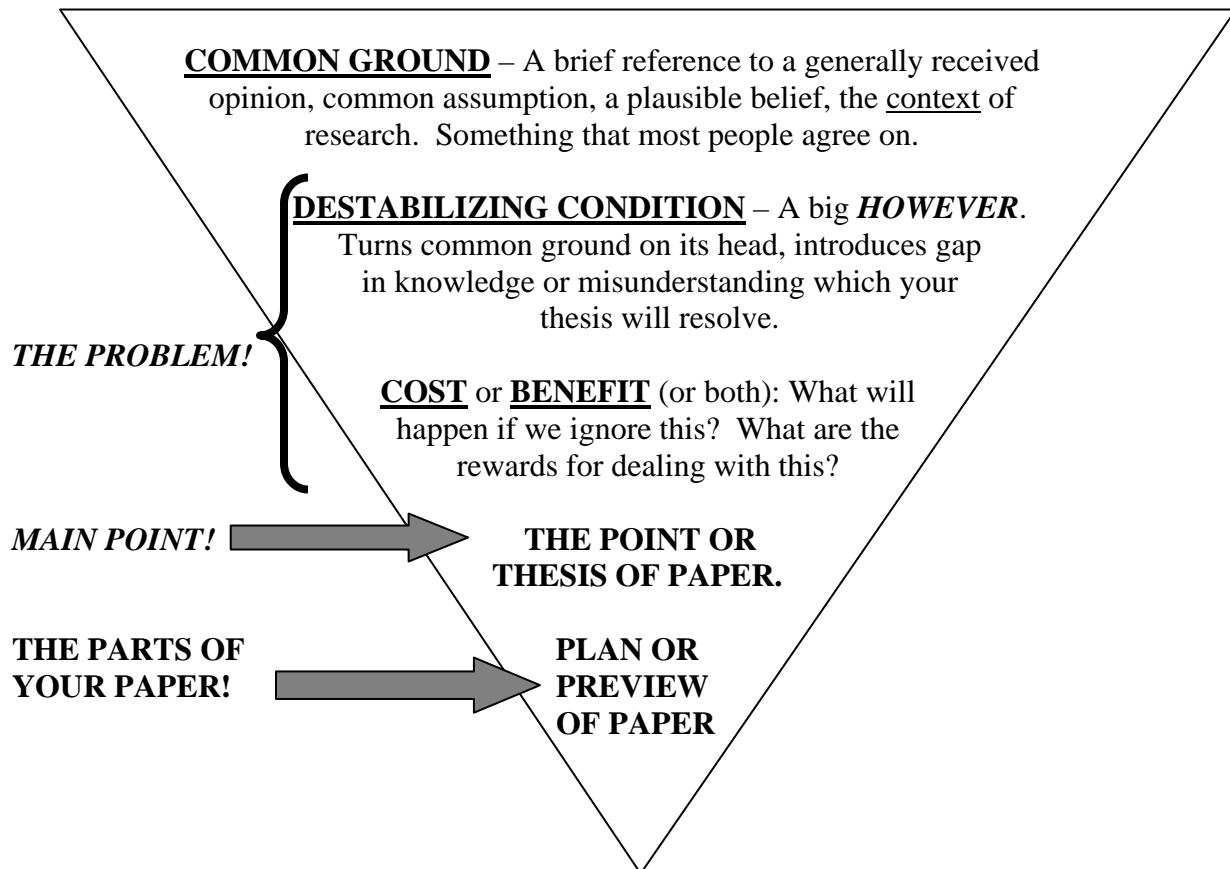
COMMON GROUND – A brief reference to a generally received opinion, common assumption, a plausible belief, the context of research. Something that most people agree on.

DESTABILIZING CONDITION – A big HOWEVER. Turns common ground on its head, introduces gap in knowledge or misunderstanding which your thesis will resolve.

THE PROBLEM!

COST or BENEFIT (or both): What will happen if we ignore this? What are the rewards for dealing with this?

MAIN POINT!

THE POINT OR THESIS OF PAPER.

THE PARTS OF YOUR PAPER!

PLAN OR PREVIEW OF PAPER